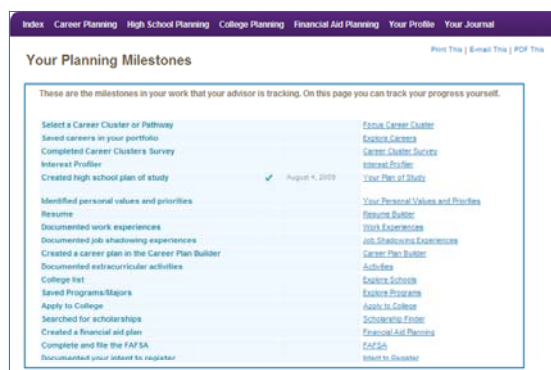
Index Career Planning High School Planning College Planning Financial Aid Planning Your Profile Your Journal

Your Planning Milestones

Print This | E-mail This | PDF This

These are the milestones in your work that your advisor is tracking. On this page you can track your progress yourself.

| | | | |
|---|---|---|---|
| Select a Career Cluster or Pathway | | | Focus Career Cluster |
| Saved careers in your portfolio | | | Explore Careers |
| Completed Career Clusters Survey | | | Career Cluster Survey |
| Interest Profiler | | | Interest Profiler |
| Created high school plan of study | ✓ | August 4, 2009 | Your Plan of Study |
| Identified personal values and priorities | | | Your Personal Values and Priorities |
| Resume | | | Resume Builder |
| Documented work experiences | | | Work Experiences |
| Documented job shadowing experiences | | | Job Shadowing Experiences |
| Created a career plan in the Career Plan Builder | | | Career Plan Builder |
| Documented extracurricular activities | | | Activities |
| College list | | | Explore Schools |
| Saved Programs/Majors | | | Explore Programs |
| Apply to College | | | Apply to College |
| Searched for scholarships | | | Scholarship Finder |
| Created a financial aid plan | | | Financial Aid Planning |
| Complete and file the FAFSA | | | FAFSA |
| Documented your intent to register | | | Intent to Register |